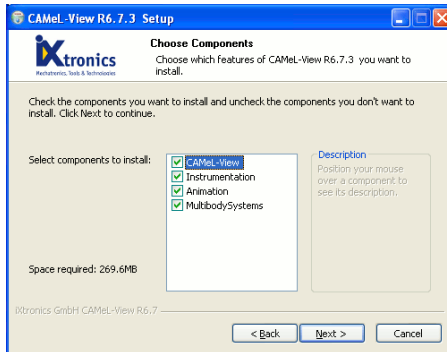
CAMeL-View R6.7.3 Setup

iXtronics
Mechatronics, Tools & Technologies

Choose Components
Choose which features of CAMeL-View R6.7.3 you want to install.

Check the components you want to install and uncheck the components you don't want to install. Click Next to continue.

Select components to install:

CAMeL-View
Instrumentation
Animation
MultibodySystems

Description
Position your mouse over a component to see its description.

Space required: 269.6MB

iXtronics GmbH CAMeL-View R6.7

< Back
Next >
Cancel